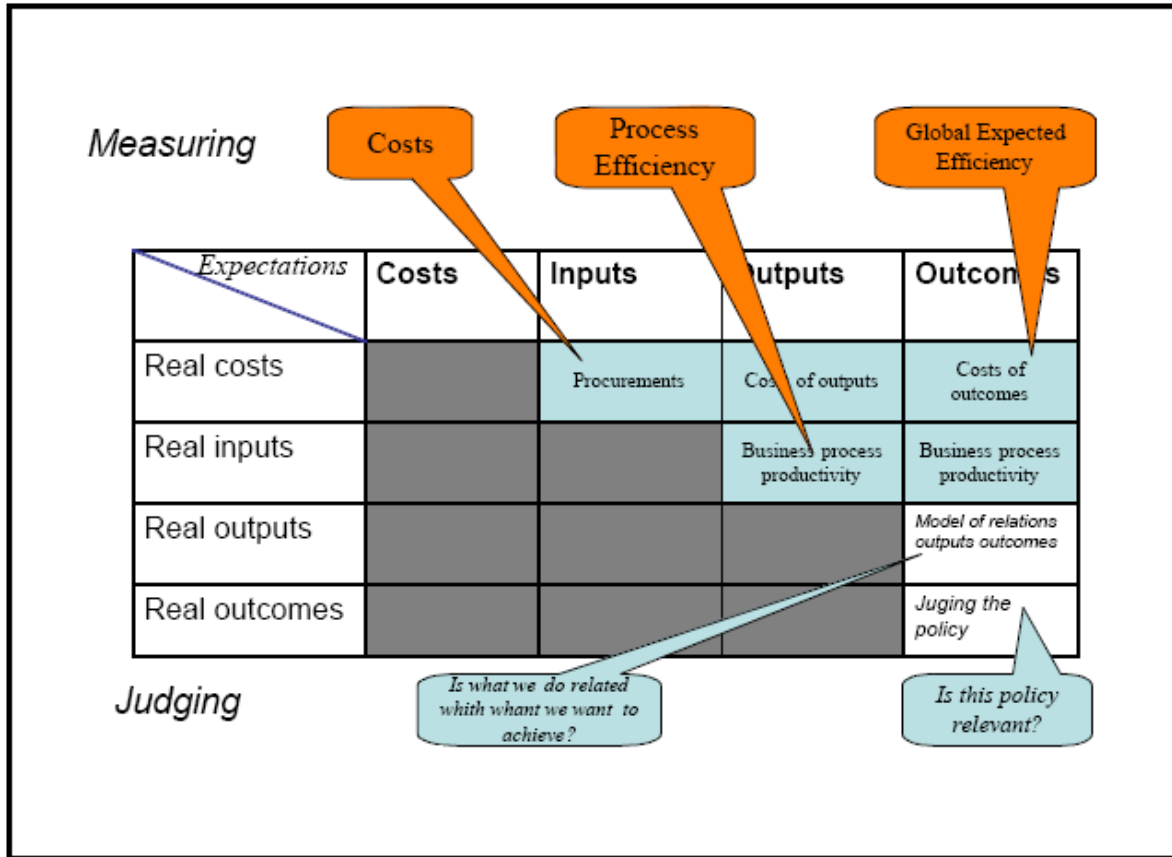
Measuring

Costs

Process Efficiency

Global Expected Efficiency

| Expectations | Costs | Inputs | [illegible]utputs | Outco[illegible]s |
|---|---|---|---|---|
| Real costs | | Procurements | Co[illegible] of outputs | Costs of outcomes |
| Real inputs | | | Business process productivity | Business process productivity |
| Real outputs | | | | Model of relations outputs outcomes |
| Real outcomes | | | | Juging the policy |

Judging

Is what we do related whith whant we want to achieve?

Is this policy relevant?